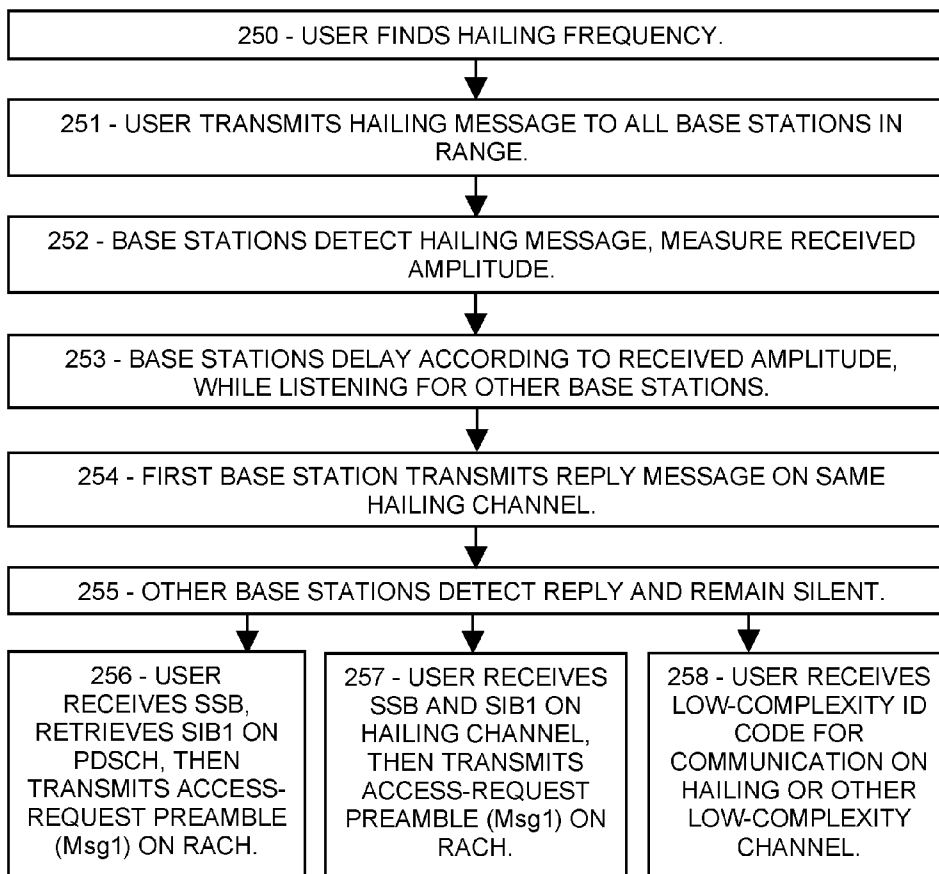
250 - USER FINDS HAILING FREQUENCY.

251 - USER TRANSMITS HAILING MESSAGE TO ALL BASE STATIONS IN RANGE.

252 - BASE STATIONS DETECT HAILING MESSAGE, MEASURE RECEIVED AMPLITUDE.

253 - BASE STATIONS DELAY ACCORDING TO RECEIVED AMPLITUDE, WHILE LISTENING FOR OTHER BASE STATIONS.

254 - FIRST BASE STATION TRANSMITS REPLY MESSAGE ON SAME HAILING CHANNEL.

255 - OTHER BASE STATIONS DETECT REPLY AND REMAIN SILENT.

256 - USER RECEIVES SSB, RETRIEVES SIB1 ON PDSCH, THEN TRANSMITS ACCESS-REQUEST PREAMBLE (Msg1) ON RACH.

257 - USER RECEIVES SSB AND SIB1 ON HAILING CHANNEL, THEN TRANSMITS ACCESS-REQUEST PREAMBLE (Msg1) ON RACH.

258 - USER RECEIVES LOW-COMPLEXITY ID CODE FOR COMMUNICATION ON HAILING OR OTHER LOW-COMPLEXITY CHANNEL.